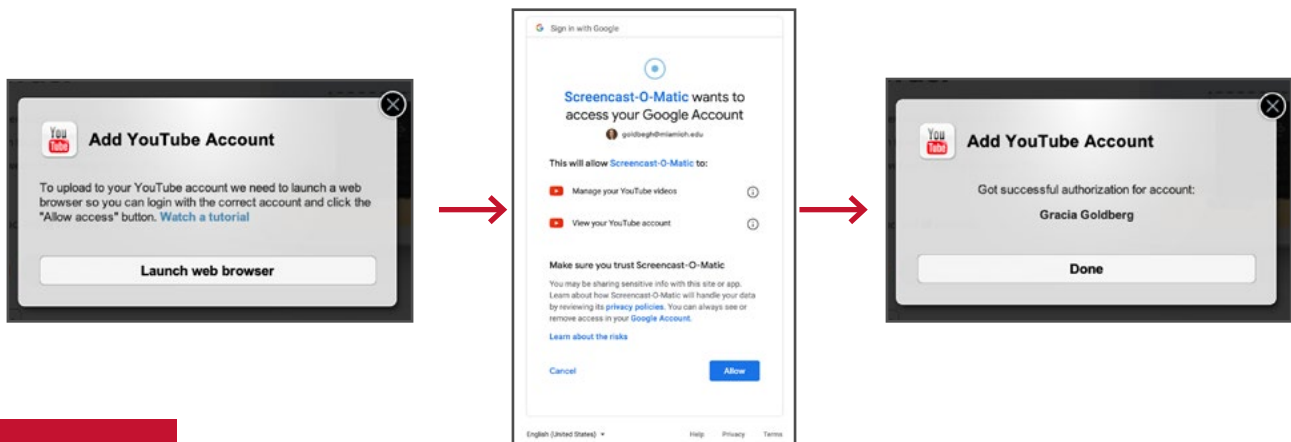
You Tube

Add YouTube Account

To upload to your YouTube account we need to launch a web browser so you can login with the correct account and click the "Allow access" button. Watch a tutorial

Launch web browser

G Sign in with Google

Screencast-O-Matic wants to access your Google Account

goldbegh@miamioh.edu

This will allow Screencast-O-Matic to:

Manage your YouTube videos

View your YouTube account

Make sure you trust Screencast-O-Matic

You may be sharing sensitive info with this site or app. Learn about how Screencast-O-Matic will handle your data by reviewing its privacy policies. You can always see or remove access in your Google Account.

Learn about the risks

Cancel

Allow

English (United States)

Help Privacy Terms

You Tube

Add YouTube Account

Got successful authorization for account:

Gracia Goldberg

Done